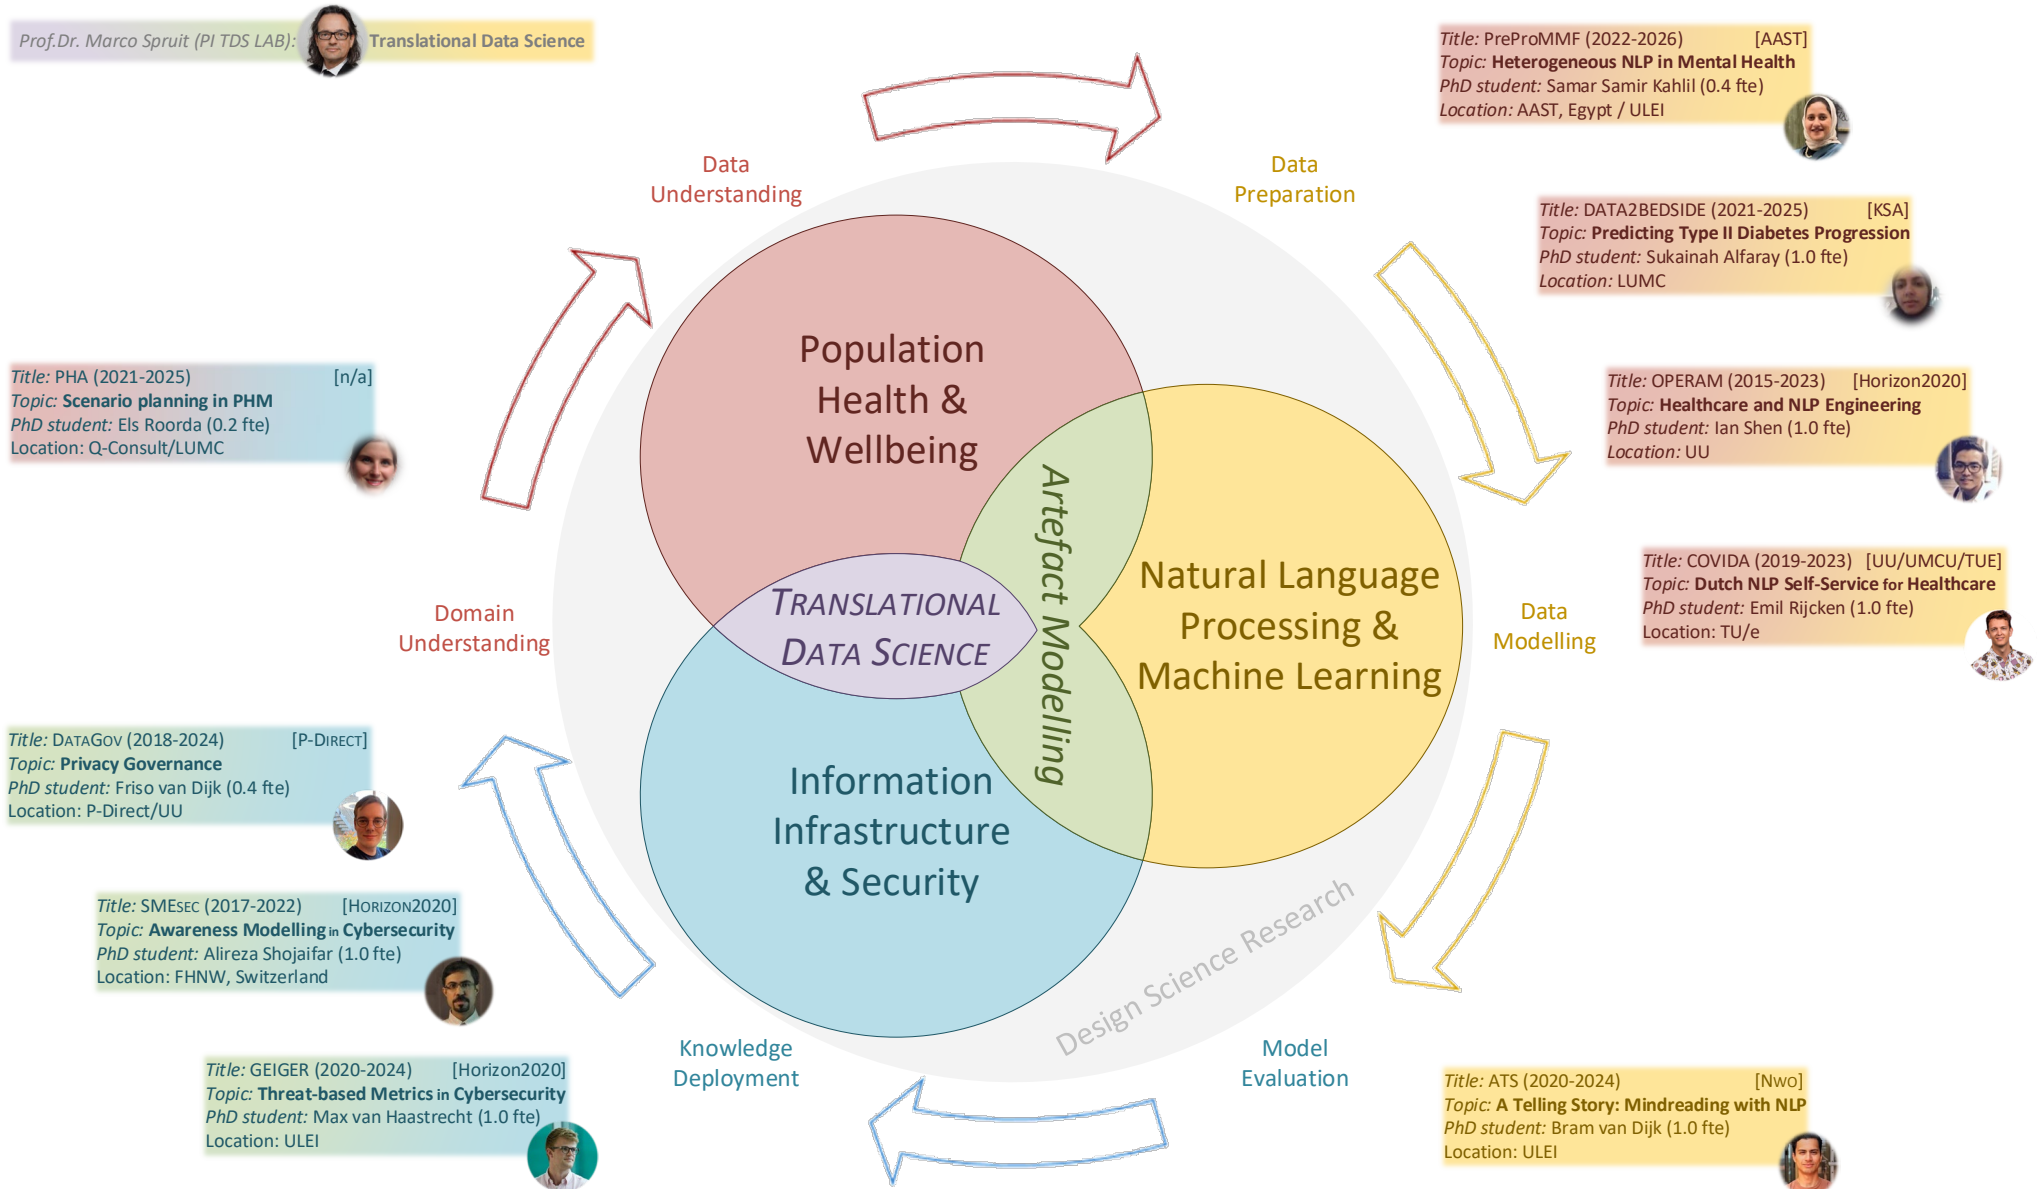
Prof.Dr. Marco Spruit (PI TDS LAB): Translational Data Science

Title: PreProMMF (2022-2026) [AAST]
Topic: Heterogeneous NLP in Mental Health
PhD student: Samar Samir Kahlil (0.4 fte)
Location: AAST, Egypt / ULEI

Data Understanding

Data Preparation

Title: DATA2BEDSIDE (2021-2025) [KSA]
Topic: Predicting Type II Diabetes Progression
PhD student: Sukainah Alfaray (1.0 fte)
Location: LUMC

Title: PHA (2021-2025) [n/a]
Topic: Scenario planning in PHM
PhD student: Els Roorda (0.2 fte)
Location: Q-Consult/LUMC

Population Health & Wellbeing

Title: OPERAM (2015-2023) [Horizon2020]
Topic: Healthcare and NLP Engineering
PhD student: Ian Shen (1.0 fte)
Location: UU

Artefact Modelling

Title: COVIDA (2019-2023) [UU/UMCU/TUE]
Topic: Dutch NLP Self-Service for Healthcare
PhD student: Emil Rijcken (1.0 fte)
Location: TU/e

Domain Understanding

TRANSLATIONAL DATA SCIENCE

Natural Language Processing & Machine Learning

Data Modelling

Title: DATAGOV (2018-2024) [P-DIRECT]
Topic: Privacy Governance
PhD student: Friso van Dijk (0.4 fte)
Location: P-Direct/UU

Information Infrastructure & Security

Title: SMESEC (2017-2022) [HORIZON2020]
Topic: Awareness Modelling in Cybersecurity
PhD student: Alireza Shojaifar (1.0 fte)
Location: FHNW, Switzerland

Design Science Research

Knowledge Deployment

Model Evaluation

Title: GEIGER (2020-2024) [Horizon2020]
Topic: Threat-based Metrics in Cybersecurity
PhD student: Max van Haastrecht (1.0 fte)
Location: ULEI

Title: ATS (2020-2024) [Nwo]
Topic: A Telling Story: Mindreading with NLP
PhD student: Bram van Dijk (1.0 fte)
Location: ULEI